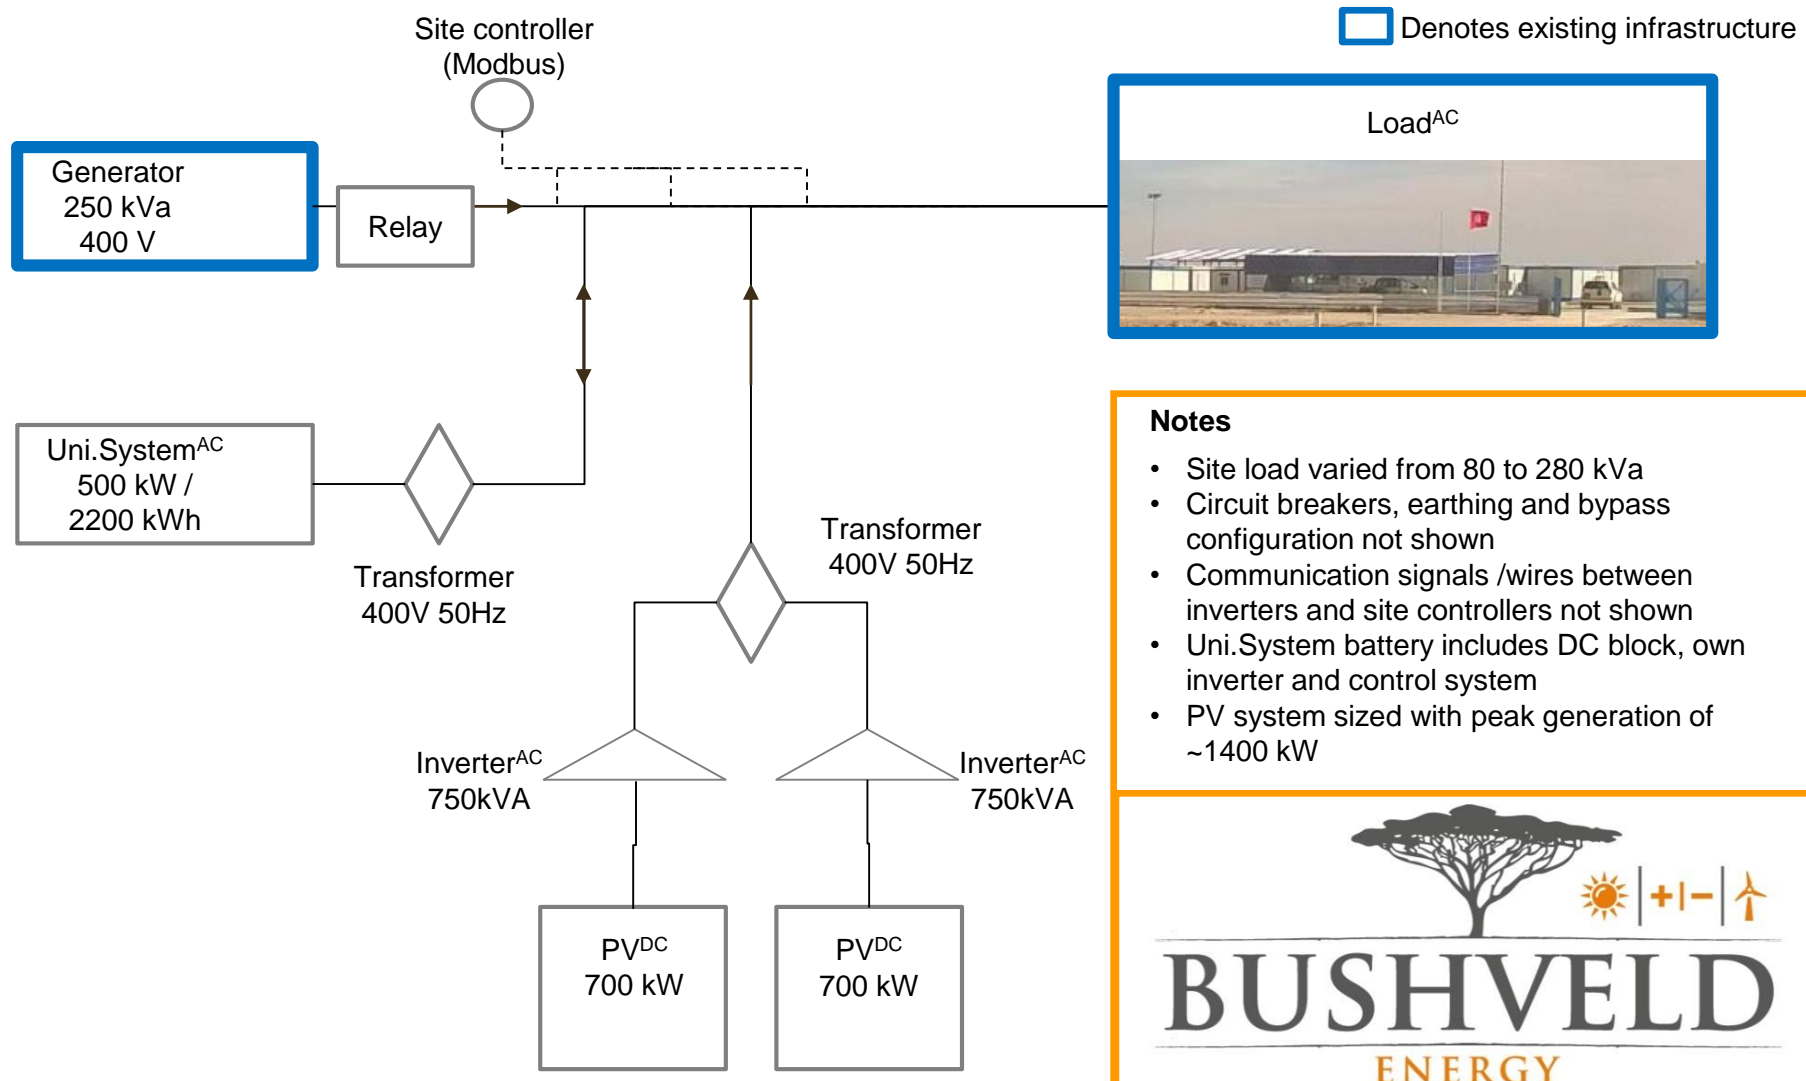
Site controller (Modbus)

Denotes existing infrastructure

Generator
250 kVa
400 V

Relay

Load$^{AC}$

Uni.System$^{AC}$
500 kW /
2200 kWh

Transformer
400V 50Hz

Transformer
400V 50Hz

Inverter$^{AC}$
750kVA

Inverter$^{AC}$
750kVA

PV$^{DC}$
700 kW

PV$^{DC}$
700 kW

Notes
• Site load varied from 80 to 280 kVa
• Circuit breakers, earthing and bypass configuration not shown
• Communication signals /wires between inverters and site controllers not shown
• Uni.System battery includes DC block, own inverter and control system
• PV system sized with peak generation of ~1400 kW

+|−|

BUSHVELD
ENERGY